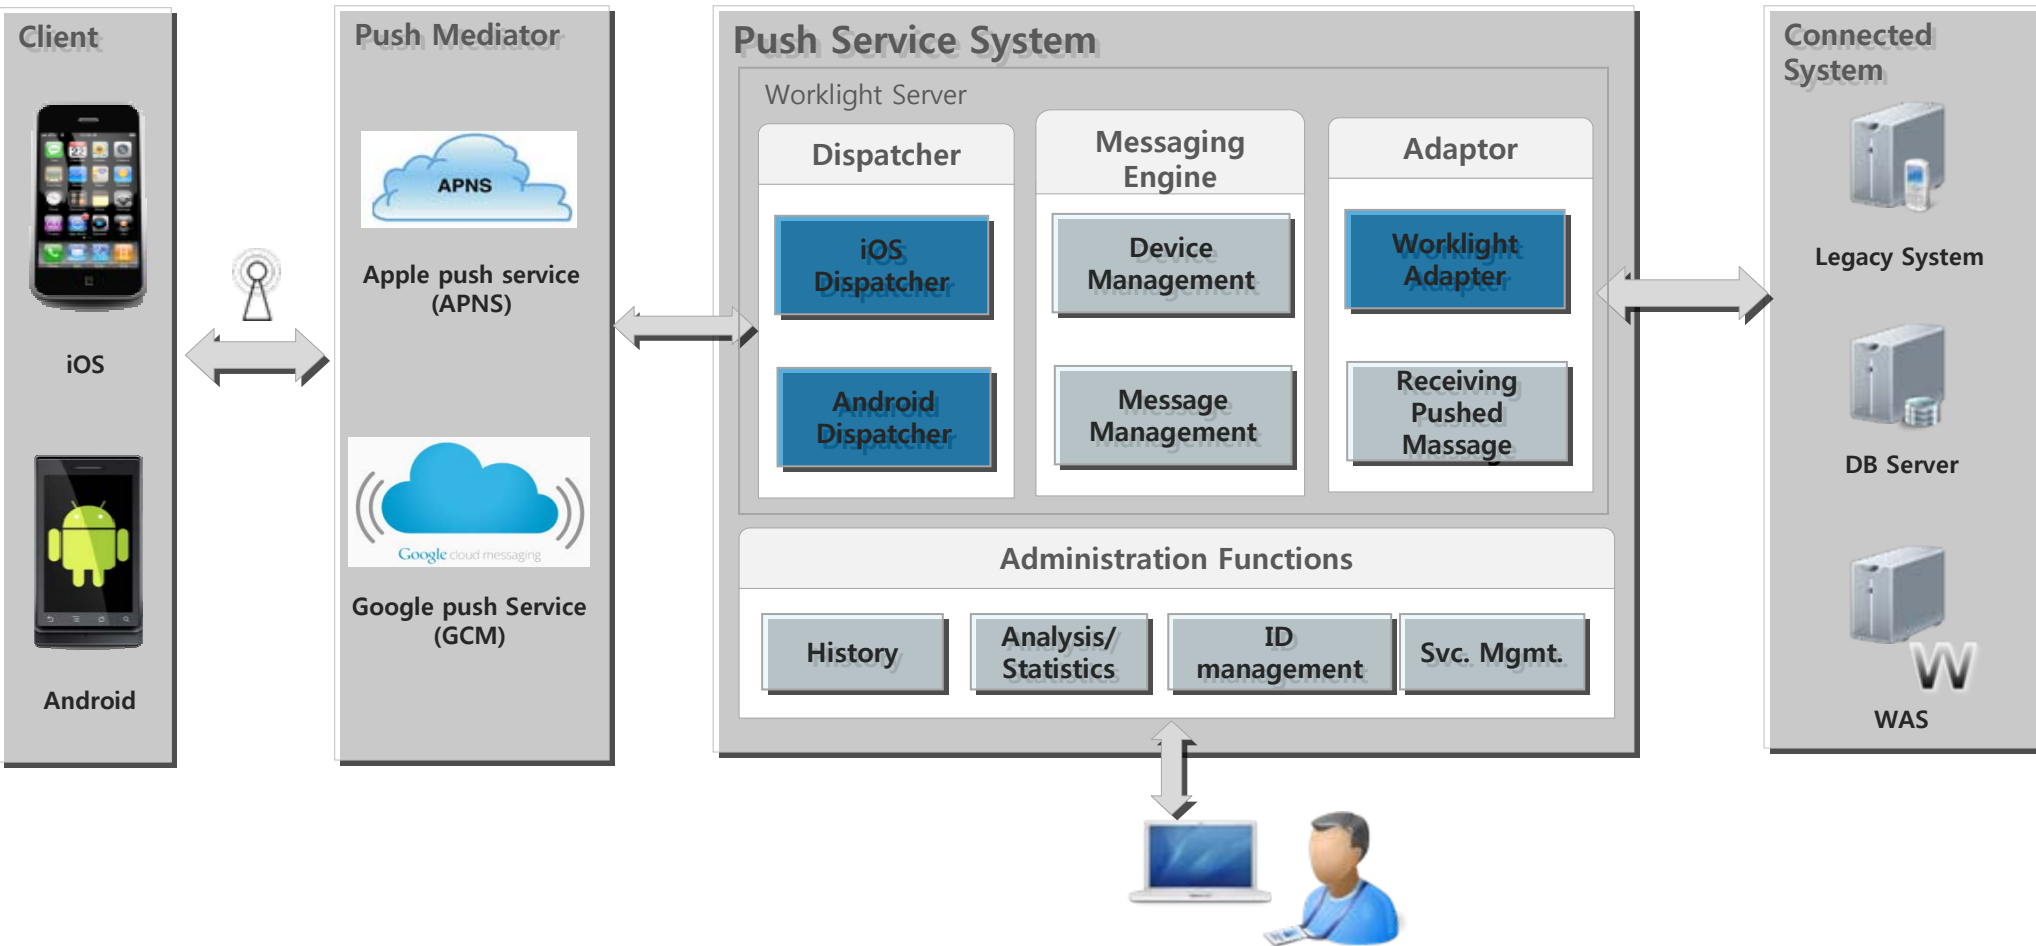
Client

iOS

Android

Push Mediator

APNS

Apple push service (APNS)

Google cloud messaging

Google push Service (GCM)

Push Service System

Worklight Server

Dispatcher

iOS Dispatcher

Android Dispatcher

Messaging Engine

Device Management

Message Management

Adaptor

Worklight Adapter

Receiving Pushed Massage

Administration Functions

History

Analysis/ Statistics

ID management

Svc. Mgmt.

Connected System

Legacy System

DB Server

WAS